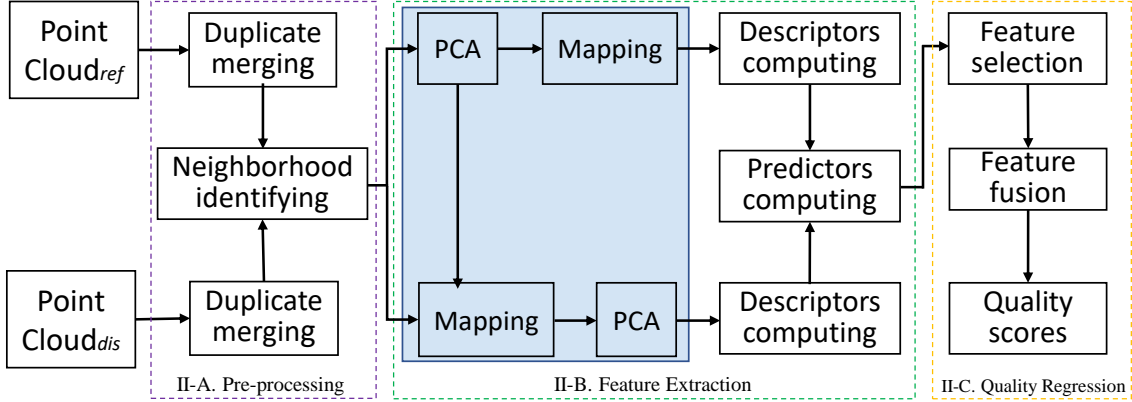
Point Cloud$_{ref}$

Point Cloud$_{dis}$

Duplicate merging

Neighborhood identifying

Duplicate merging

II-A. Pre-processing

PCA

Mapping

Mapping

PCA

Descriptors computing

Predictors computing

Descriptors computing

II-B. Feature Extraction

Feature selection

Feature fusion

Quality scores

II-C. Quality Regression